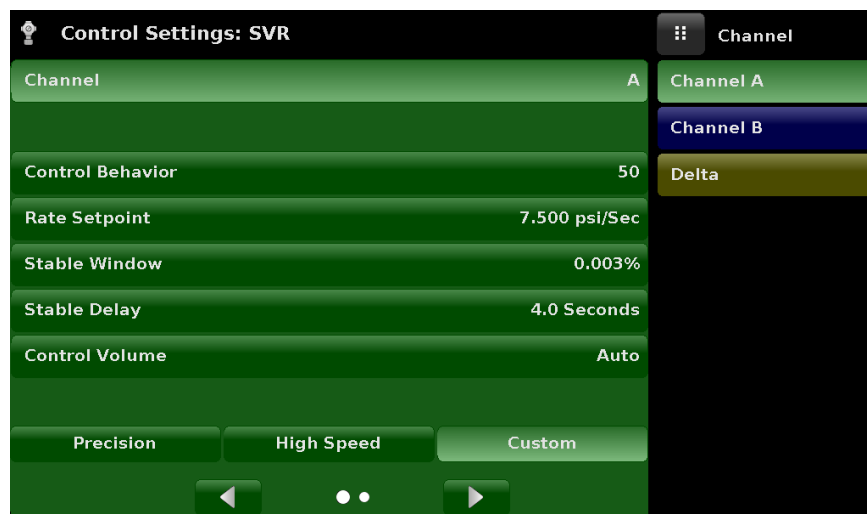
Control Settings: SVR

Channel A

Control Behavior 50

Rate Setpoint 7.500 psi/Sec

Stable Window 0.003%

Stable Delay 4.0 Seconds

Control Volume Auto

Precision | High Speed | Custom

Channel

Channel A

Channel B

Delta